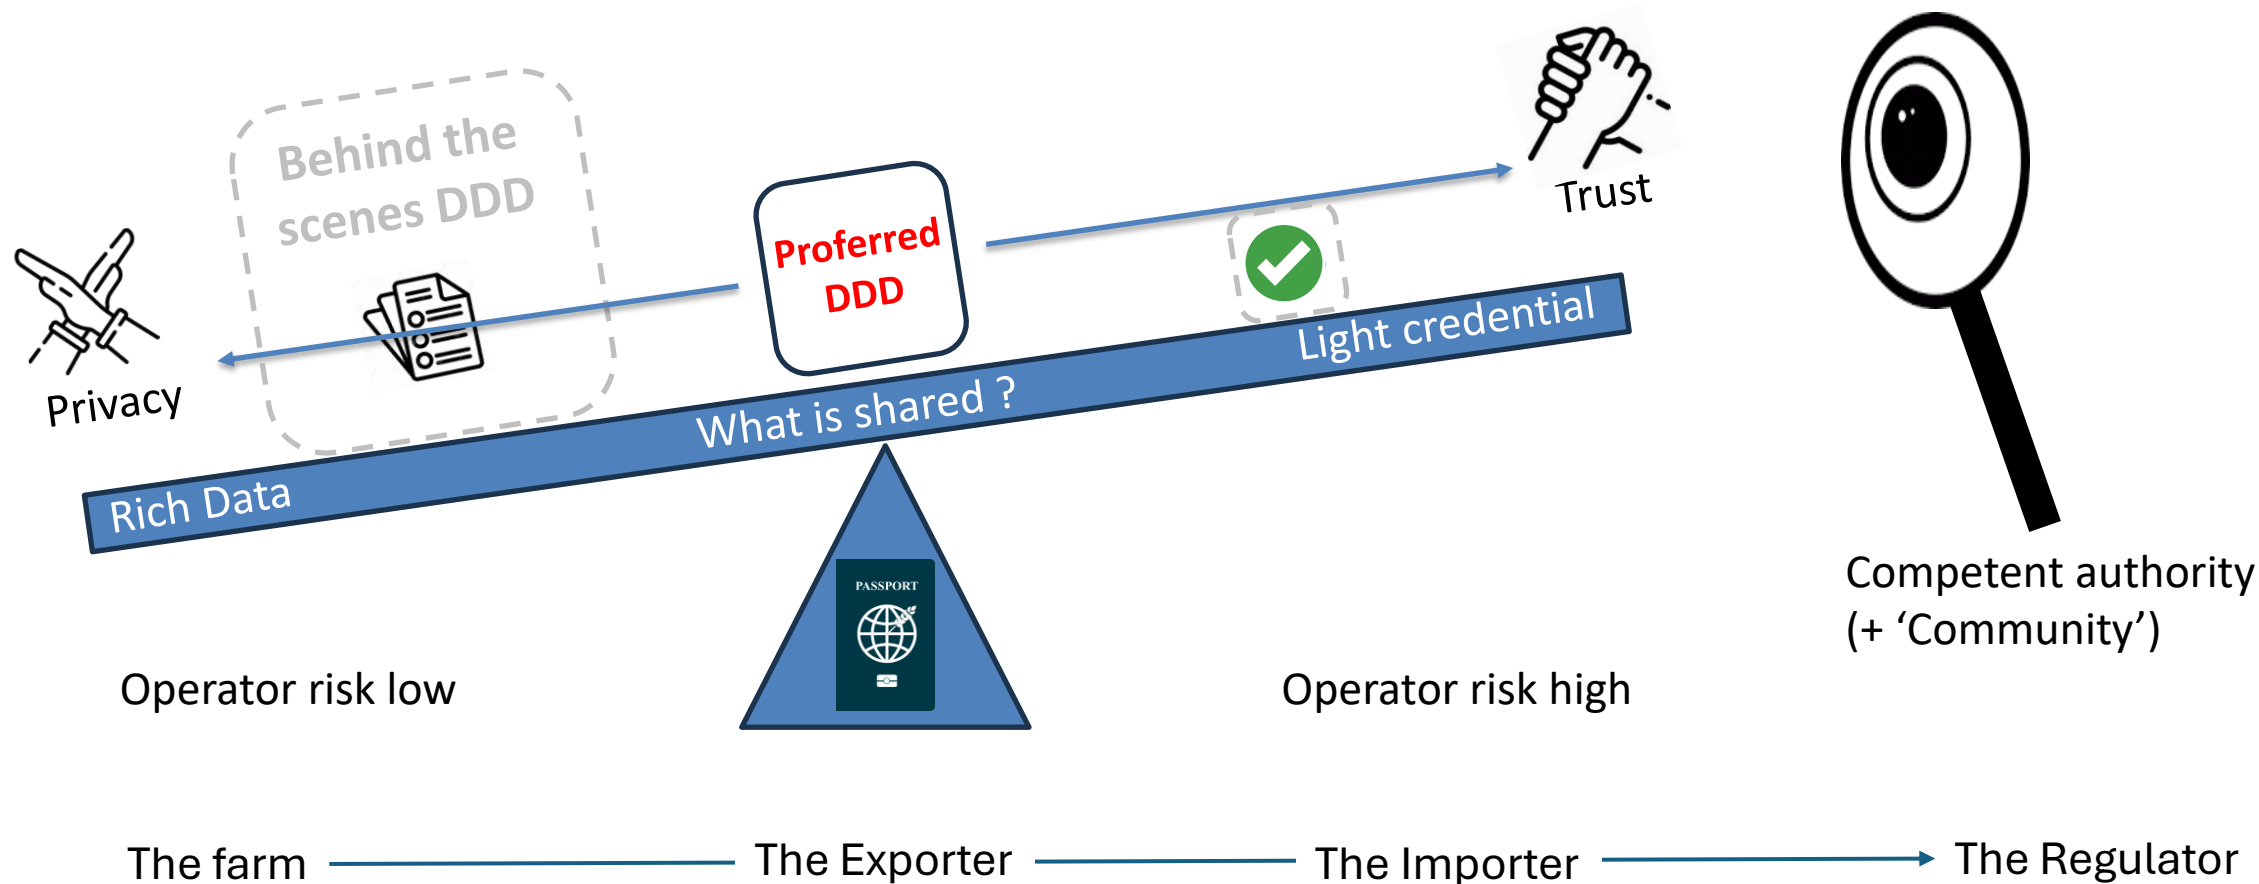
Behind the scenes DDD

Proferred DDD

Trust

Privacy

Light credential

What is shared ?

Rich Data

PASSPORT

Competent authority (+ ‘Community’)

Operator risk low

Operator risk high

The farm

The Exporter

The Importer

The Regulator